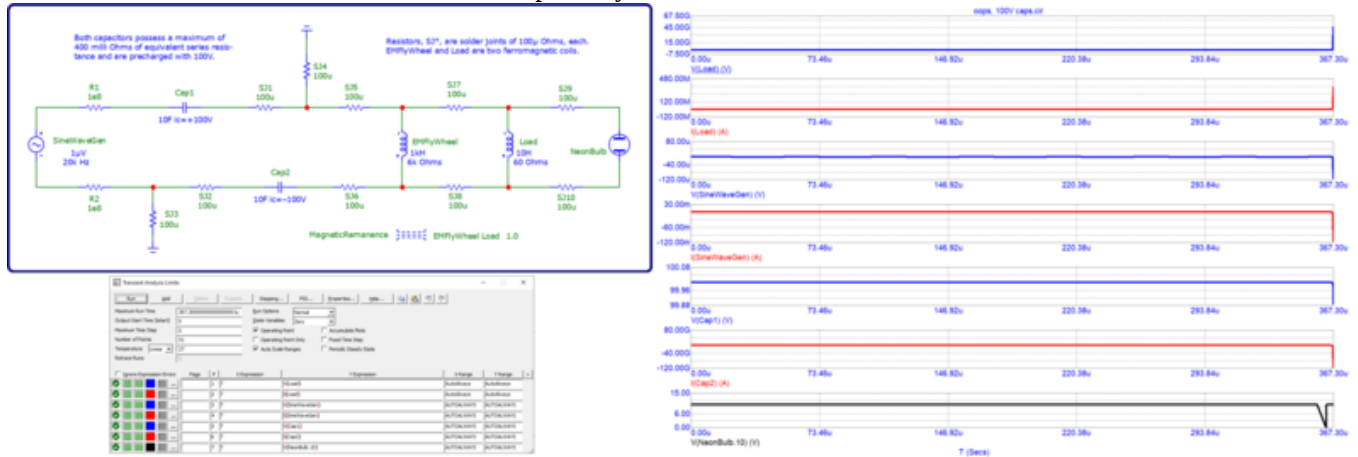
Both capacitors possess a maximum of 400 milli Ohms of equivalent series resistance and are precharged with 100V.

Resistors, SJ*, are solder joints of 100µ Ohms, each. EMFlyWheel and Load are two ferromagnetic coils.

SJ4
100u

R1
1e8

Cap1

SJ1
100u

SJ5
100u

SJ7
100u

SJ9
100u

10F Ic=+100V

SineWaveGen
1µV
20k Hz

EMFlyWheel
1kH
6k Ohms

Load
10H
60 Ohms

NeonBulb

R2
1e8

SJ2
100u

Cap2

10F Ic=-100V

SJ6
100u

SJ8
100u

SJ10
100u

SJ3
100u

MagneticRemanence

EMFlyWheel Load 1.0

Transient Analysis Limits

Run | Exit | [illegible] | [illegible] | Stepping... | FFT... | Properties... | Help...

Maximum Run Time | 367.3000000000000000u
Output Start Time (tstart) | 0
Maximum Time Step | 0
Number of Points | 51
Temperature | Linear | 27
Retrace Runs |

Run Options | Normal
State Variables | Zero
Operating Point
Operating Point Only
Auto Scale Ranges
Accumulate Plots
Fixed Time Step
Periodic Steady State

Ignore Expression Errors

| Page | P | X Expression | Y Expression | X Range | Y Range |
|---|---|---|---|---|---|
| | 1 | T | V(Load) | AutoAlways | AutoAlways |
| | 2 | T | I(Load) | AutoAlways | AutoAlways |
| | 3 | T | V(SineWaveGen) | AUTO,AUTO,AUTO | AUTO,AUTO,AUTO |
| | 4 | T | I(SineWaveGen) | AUTO,AUTO,AUTO | AUTO,AUTO,AUTO |
| | 5 | T | V(Cap1) | AUTO,AUTO,AUTO | AUTO,AUTO,AUTO |
| | 6 | T | I(Cap2) | AUTO,AUTO,AUTO | AUTO,AUTO,AUTO |
| | 7 | T | V(NeonBulb,10) | AUTO,AUTO,AUTO | AUTO,AUTO,AUTO |

oops, 100V caps.cir

67.50G
45.00G
15.00G
-7.50G
0.00u 73.46u 146.92u 220.38u 293.84u 367.30u
V(Load) (V)

480.00u
120.00M
-120.00M
0.00u 73.46u 146.92u 220.38u 293.84u 367.30u
I(Load) (A)

80.00
-40.00
-120.00
0.00u 73.46u 146.92u 220.38u 293.84u 367.30u
V(SineWaveGen) (V)

30.00m
-60.00m
-120.00m
0.00u 73.46u 146.92u 220.38u 293.84u 367.30u
I(SineWaveGen) (A)

100.08
99.96
99.88
0.00u 73.46u 146.92u 220.38u 293.84u 367.30u
V(Cap1) (V)

80.000
-40.000
-120.000
0.00u 73.46u 146.92u 220.38u 293.84u 367.30u
I(Cap2) (A)

16.00
6.00
-6.00
0.00u 73.46u 146.92u 220.38u 293.84u 367.30u
V(NeonBulb,10) (V)
T (Secs)